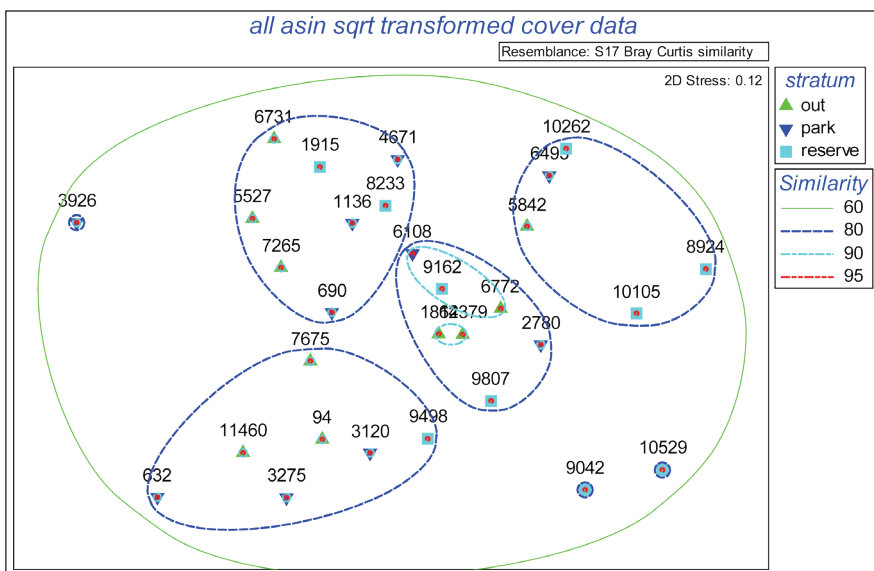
all asin sqrt transformed cover data

Resemblance: S17 Bray Curtis similarity

2D Stress: 0.12

stratum
out
park
reserve

Similarity
60
80
90
95

6731
1915
4671
10262
6495
3926
5527
1136
8233
5842
7265
6108
9162
8924
690
6772
10105
1864
12379
2780
7675
9807
9498
11460
94
3120
10529
9042
632
3275